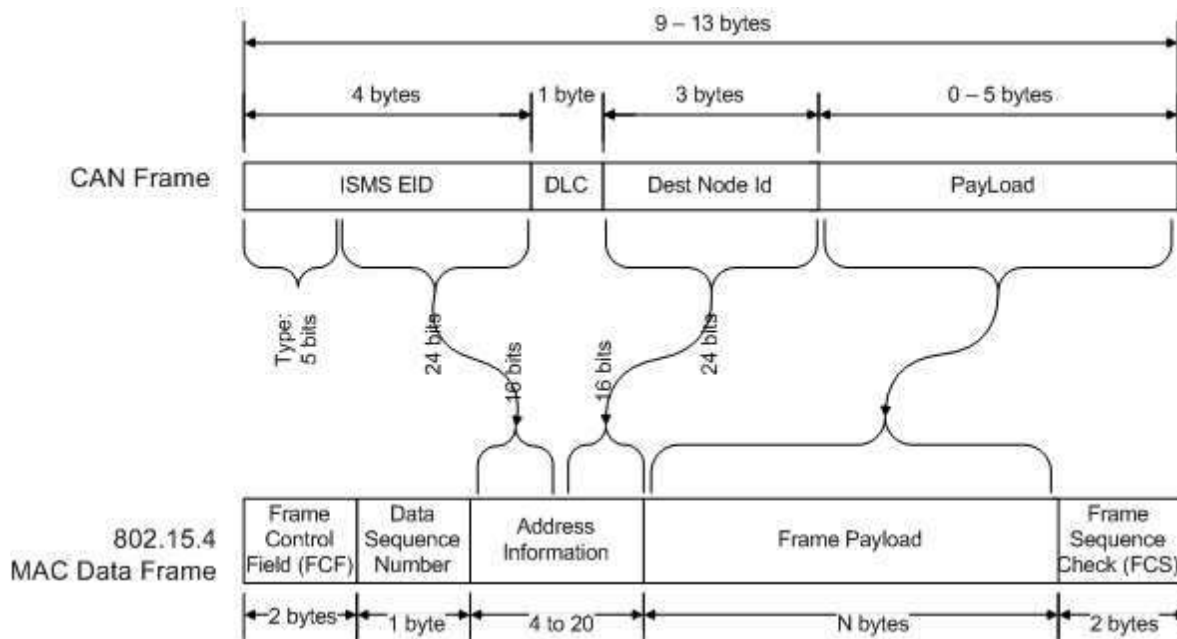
9 – 13 bytes

4 bytes

1 byte

3 bytes

0 – 5 bytes

CAN Frame

| ISMS EID | DLC | Dest Node Id | PayLoad |
|---|---|---|---|

Type: 5 bits

24 bits

16 bits

16 bits

24 bits

802.15.4 MAC Data Frame

| Frame Control Field (FCF) | Data Sequence Number | Address Information | Frame Payload | Frame Sequence Check (FCS) |
|---|---|---|---|---|
| 2 bytes | 1 byte | 4 to 20 | N bytes | 2 bytes |